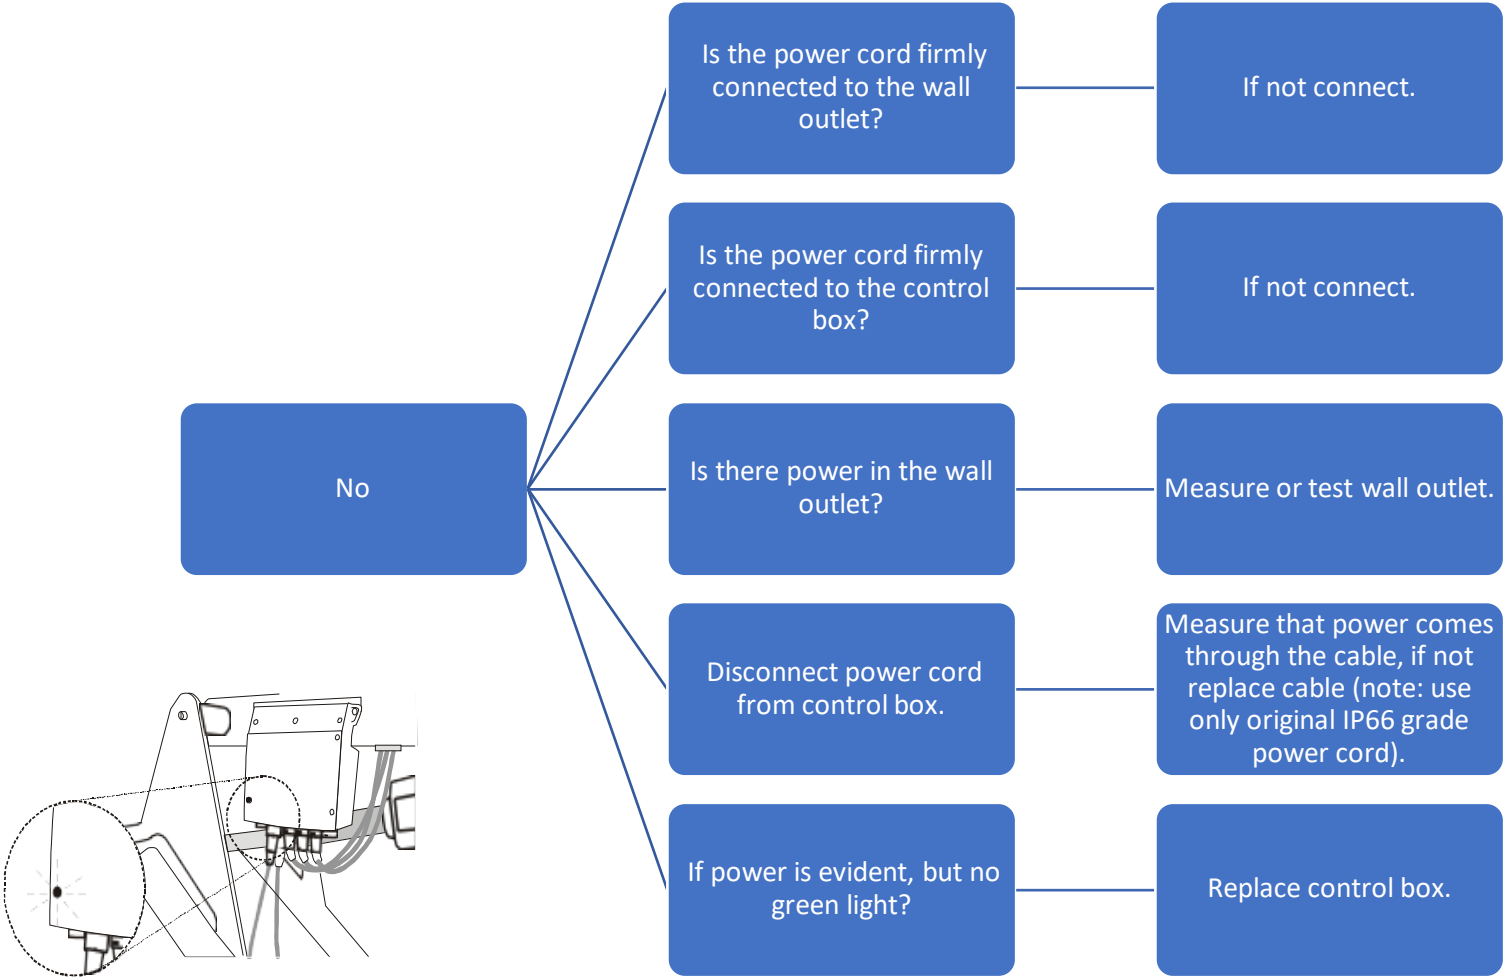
No

Is the power cord firmly connected to the wall outlet?

If not connect.

Is the power cord firmly connected to the control box?

If not connect.

Is there power in the wall outlet?

Measure or test wall outlet.

Disconnect power cord from control box.

Measure that power comes through the cable, if not replace cable (note: use only original IP66 grade power cord).

If power is evident, but no green light?

Replace control box.